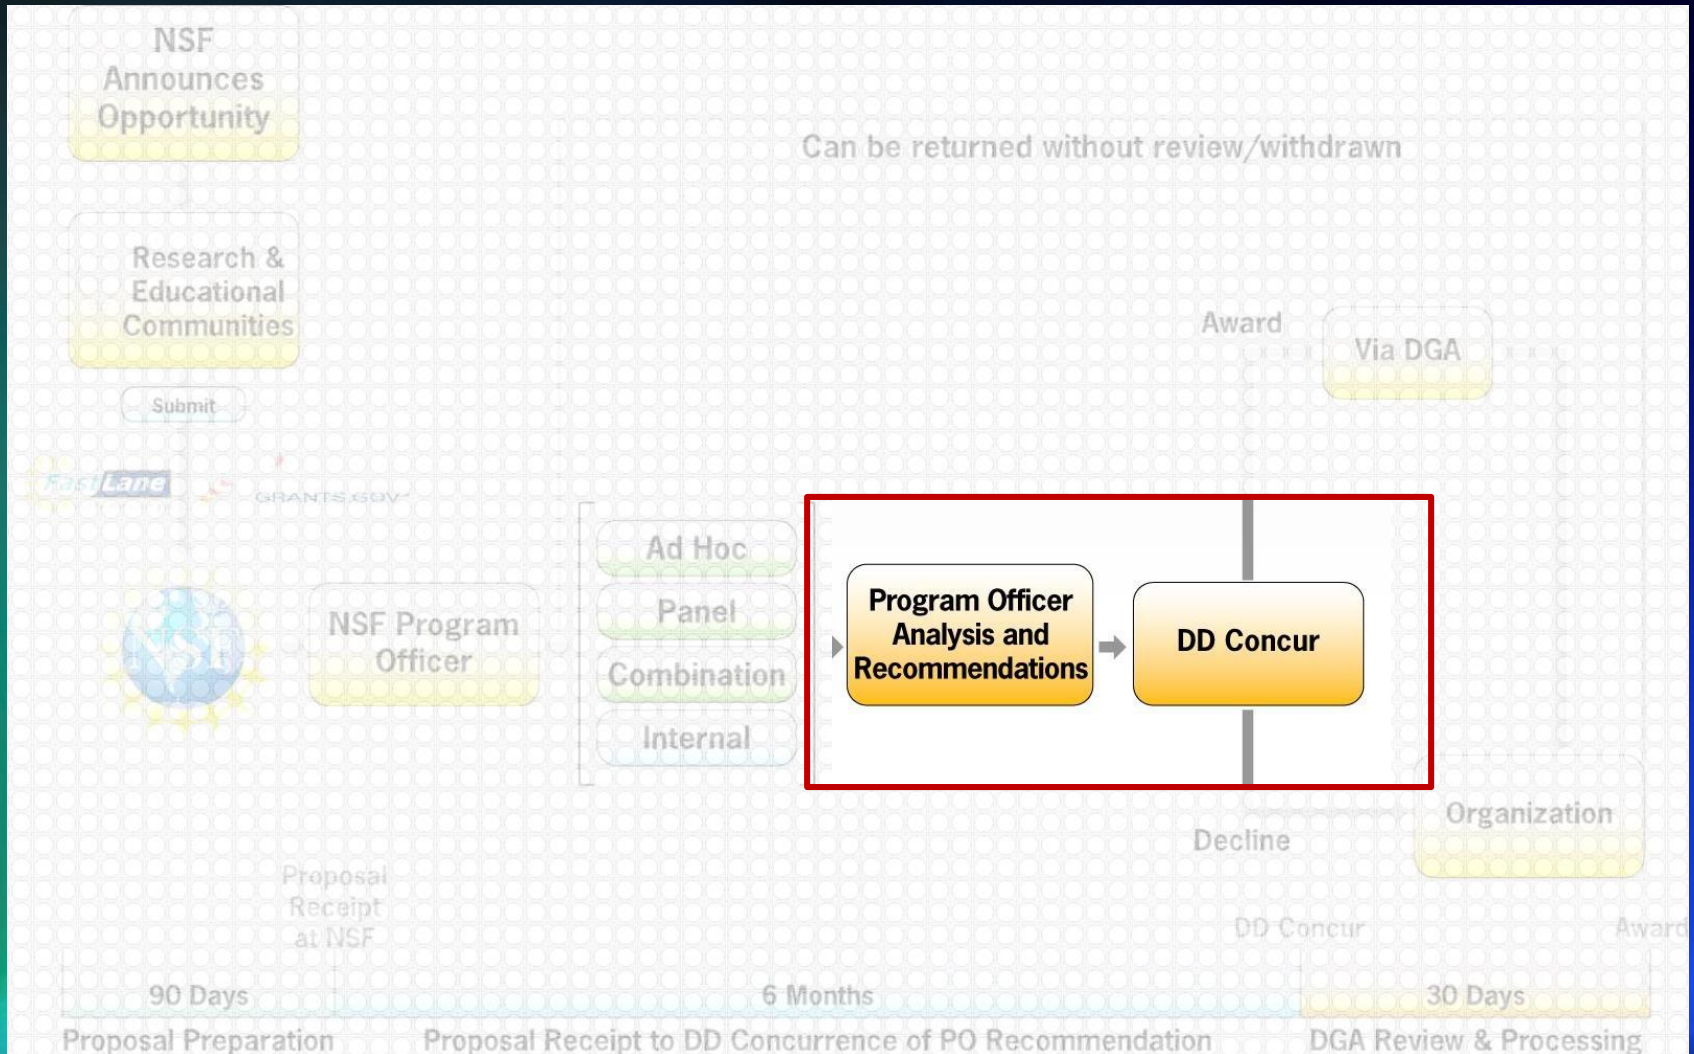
NSF Announces Opportunity

Can be returned without review/withdrawn

Research & Educational Communities

Submit

FastLane

GRANTS.GOV

Award

Via DGA

Ad Hoc

Panel

Combination

Internal

NSF Program Officer

Program Officer Analysis and Recommendations

DD Concur

Organization

Decline

Proposal Receipt at NSF

DD Concur

Award

90 Days

6 Months

30 Days

Proposal Preparation

Proposal Receipt to DD Concurrence of PO Recommendation

DGA Review & Processing